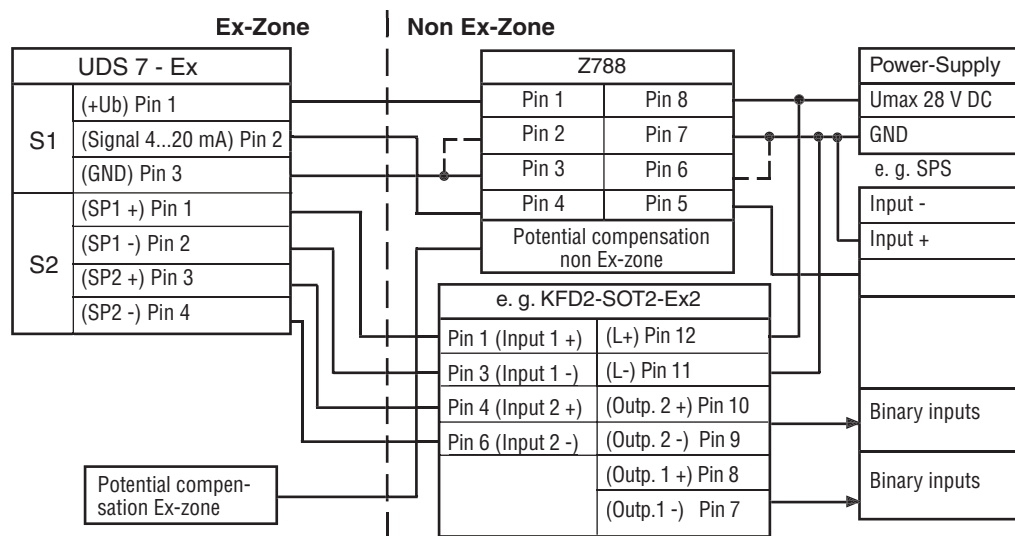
Ex-Zone

Non Ex-Zone

| UDS 7 - Ex | |
|---|---|
| S1 | (+Ub) Pin 1 |
| | (Signal 4...20 mA) Pin 2 |
| | (GND) Pin 3 |
| S2 | (SP1 +) Pin 1 |
| | (SP1 -) Pin 2 |
| | (SP2 +) Pin 3 |
| | (SP2 -) Pin 4 |

| Z788 | |
|---|---|
| Pin 1 | Pin 8 |
| Pin 2 | Pin 7 |
| Pin 3 | Pin 6 |
| Pin 4 | Pin 5 |
| Potential compensation non Ex-zone | |

| Power-Supply |
|---|
| Umax 28 V DC |
| GND |
| e. g. SPS |
| Input - |
| Input + |
| |
| |
| Binary inputs |
| Binary inputs |

| e. g. KFD2-SOT2-Ex2 | |
|---|---|
| Pin 1 (Input 1 +) | (L+) Pin 12 |
| Pin 3 (Input 1 -) | (L-) Pin 11 |
| Pin 4 (Input 2 +) | (Outp. 2 +) Pin 10 |
| Pin 6 (Input 2 -) | (Outp. 2 -) Pin 9 |
| | (Outp. 1 +) Pin 8 |
| | (Outp.1 -) Pin 7 |

Potential compensation Ex-zone